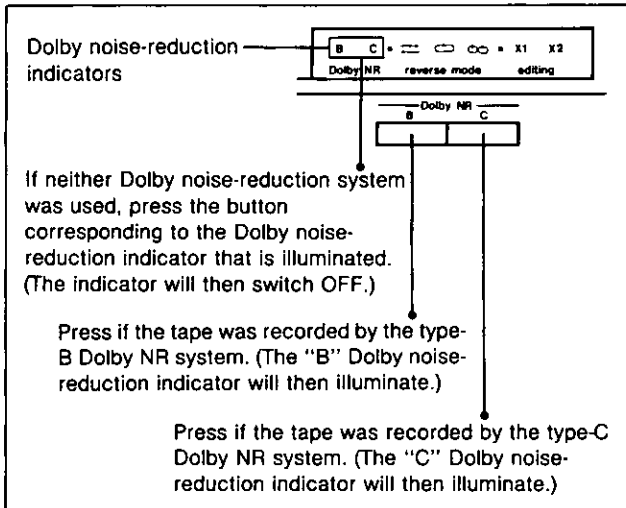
Dolby noise-reduction indicators

B C • ⇄ ⊂⊃ ∞ • X1 X2
Dolby NR reverse mode editing

Dolby NR
B C

If neither Dolby noise-reduction system was used, press the button corresponding to the Dolby noise-reduction indicator that is illuminated. (The indicator will then switch OFF.)

Press if the tape was recorded by the type-B Dolby NR system. (The "B" Dolby noise-reduction indicator will then illuminate.)

Press if the tape was recorded by the type-C Dolby NR system. (The "C" Dolby noise-reduction indicator will then illuminate.)